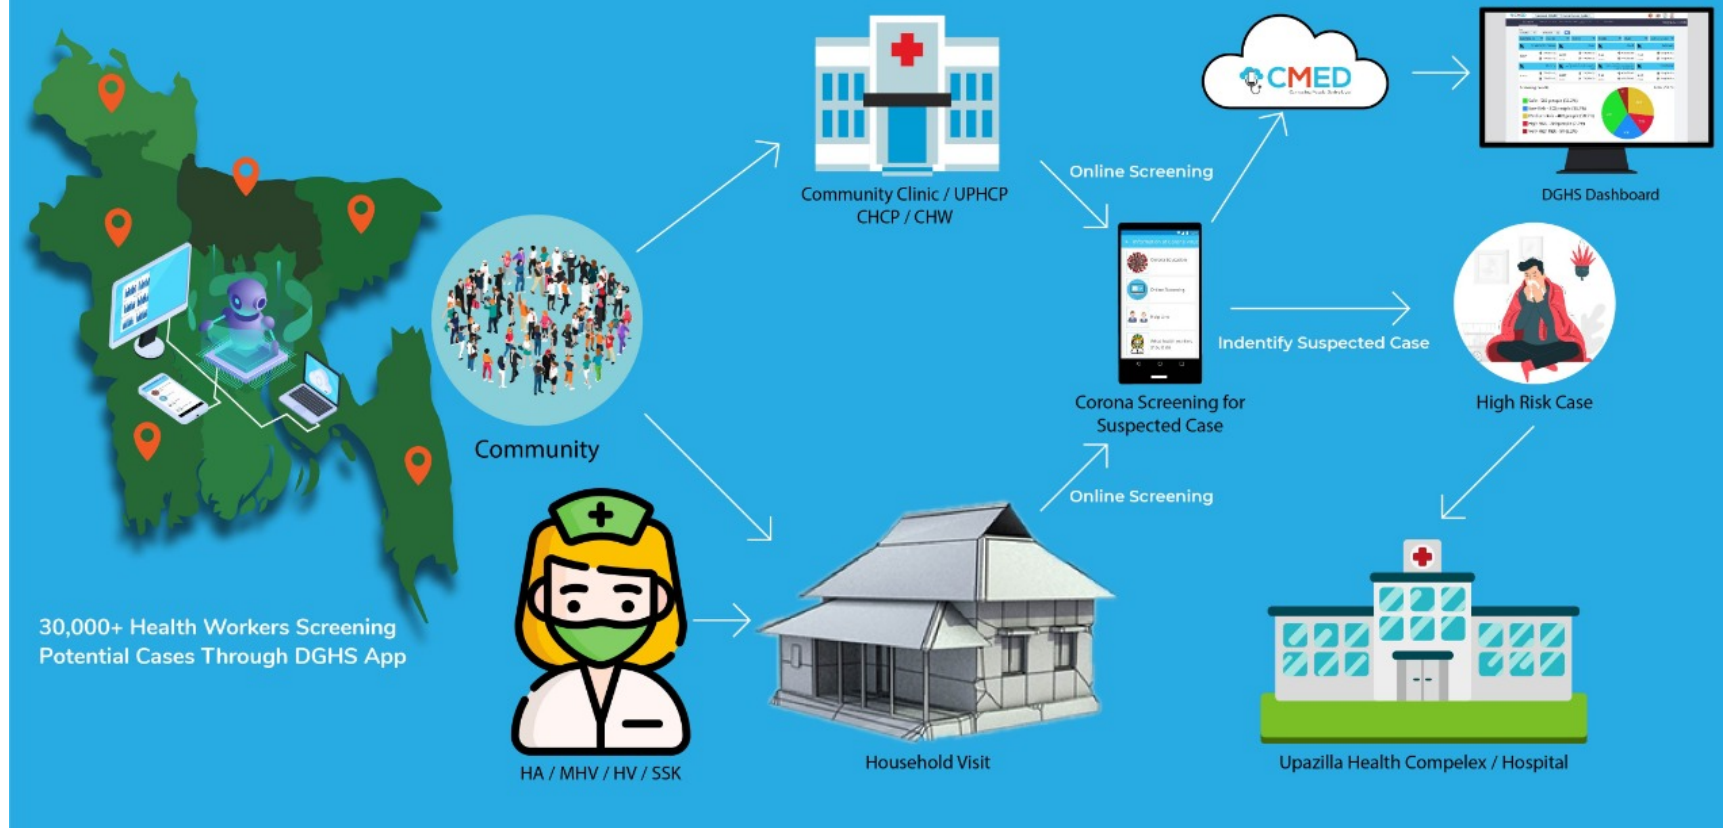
Community Clinic / UPHCP
CHCP / CHW

Online Screening

CMED

DGHS Dashboard

Community

Corona Screening for Suspected Case

Indentify Suspected Case

High Risk Case

Online Screening

30,000+ Health Workers Screening Potential Cases Through DGHS App

HA / MHV / HV / SSK

Household Visit

Upazilla Health Compelex / Hospital